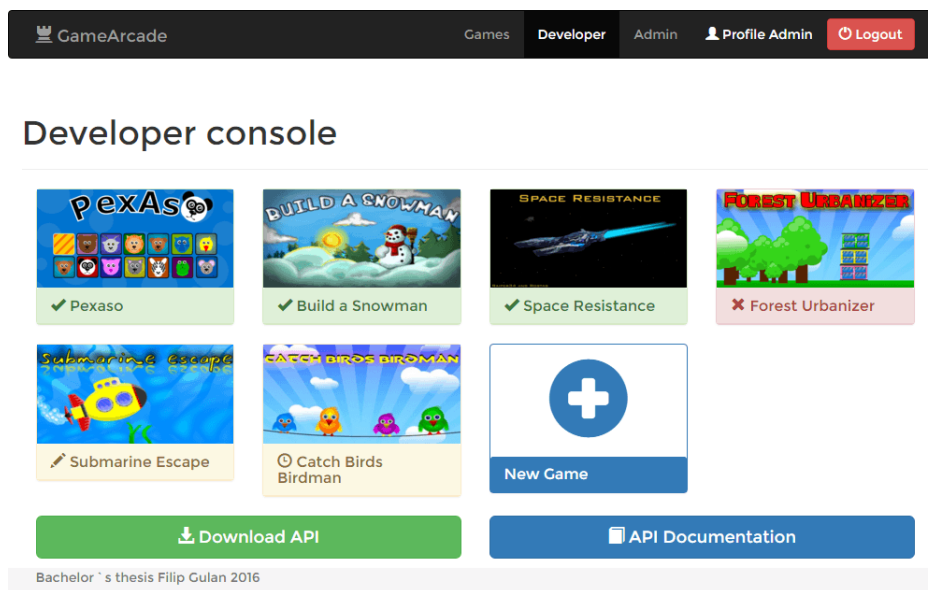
GameArcade

Games Developer Admin Profile Admin Logout

Developer console

PexAso

Pexaso

BUILD A SNOWMAN

Build a Snowman

SPACE RESISTANCE

Space Resistance

FOREST URBANIZER

Forest Urbanizer

Submarine Escape

Submarine Escape

CATCH BIRDS BIRDMAN

Catch Birds Birdman

New Game

Download API

API Documentation

Bachelor `s thesis Filip Gulan 2016